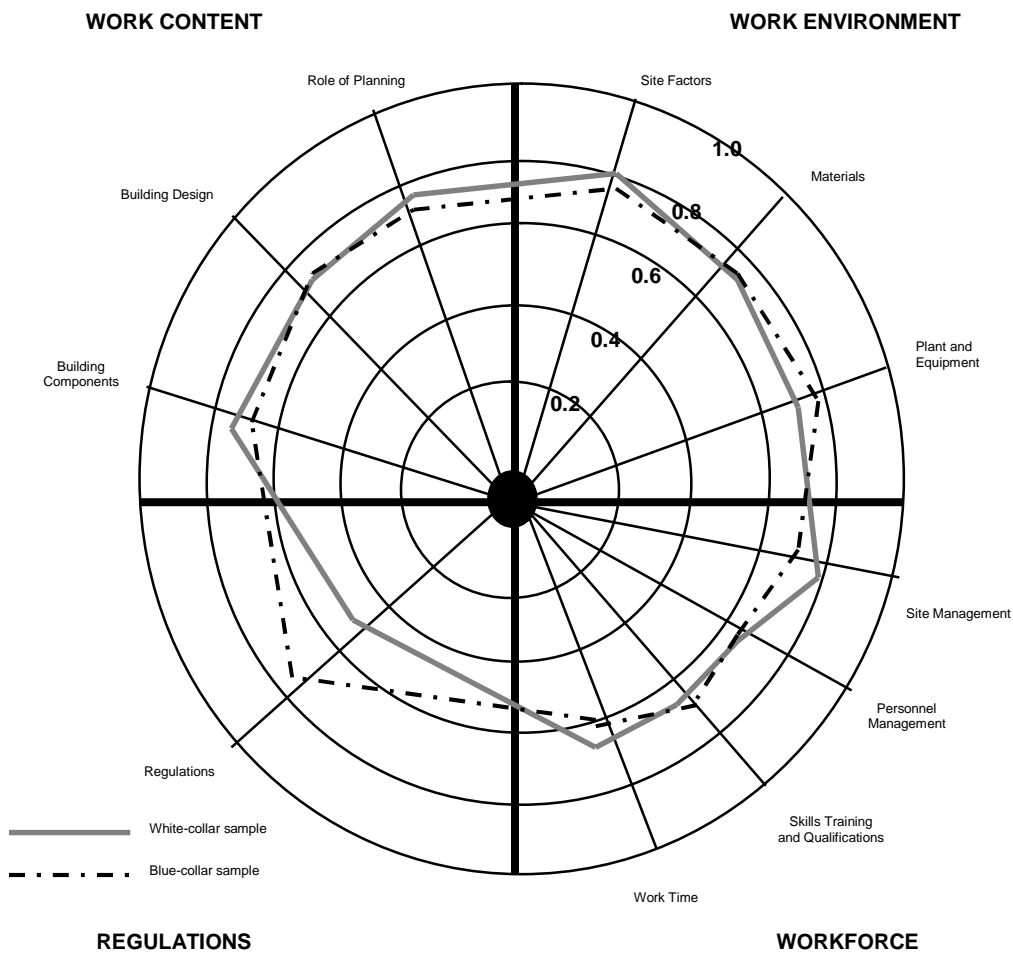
WORK CONTENT

WORK ENVIRONMENT

Role of Planning

Site Factors

1.0

Materials

Building Design

0.8

0.6

Plant and Equipment

0.4

Building Components

0.2

Site Management

Personnel Management

Regulations

Skills Training and Qualifications

White-collar sample

Blue-collar sample

Work Time

REGULATIONS

WORKFORCE